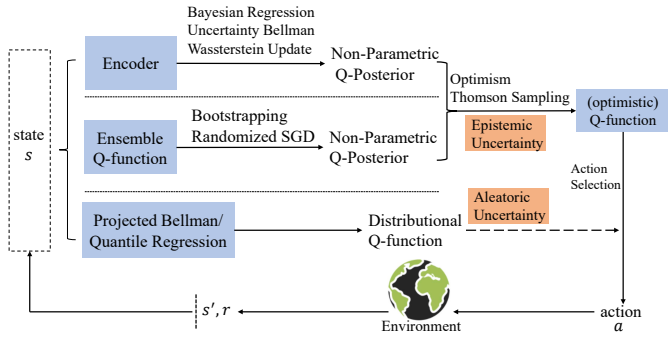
state
$s$

Encoder

Bayesian Regression
Uncertainty Bellman
Wassterstein Update

Non-Parametric
Q-Posterior

Optimism
Thomson Sampling

(optimistic)
Q-function

Ensemble
Q-function

Bootstrapping
Randomized SGD

Non-Parametric
Q-Posterior

Epistemic
Uncertainty

Action
Selection

Aleatoric
Uncertainty

Projected Bellman/
Quantile Regression

Distributional
Q-function

$s', r$

Environment

action
$a$